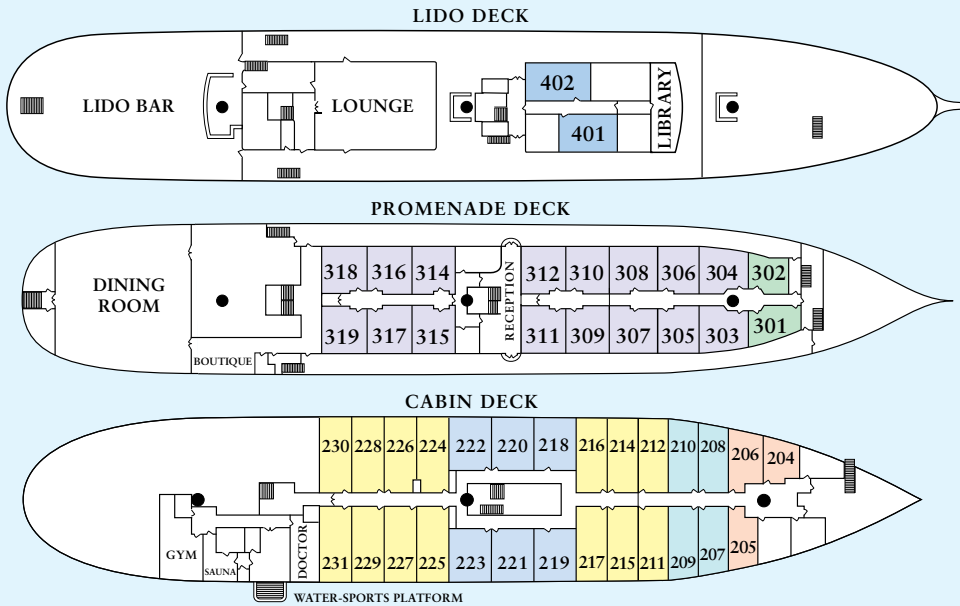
LIDO DECK

LIDO BAR

LOUNGE

402

401

LIBRARY

PROMENADE DECK

DINING ROOM

318 316 314

319 317 315

RECEPTION

312 310 308 306 304 302

311 309 307 305 303 301

BOUTIQUE

CABIN DECK

230 228 226 224 222 220 218 216 214 212 210 208 206 204

GYM

SAUNA

DOCTOR

231 229 227 225 223 221 219 217 215 211 209 207 205

WATER-SPORTS PLATFORM